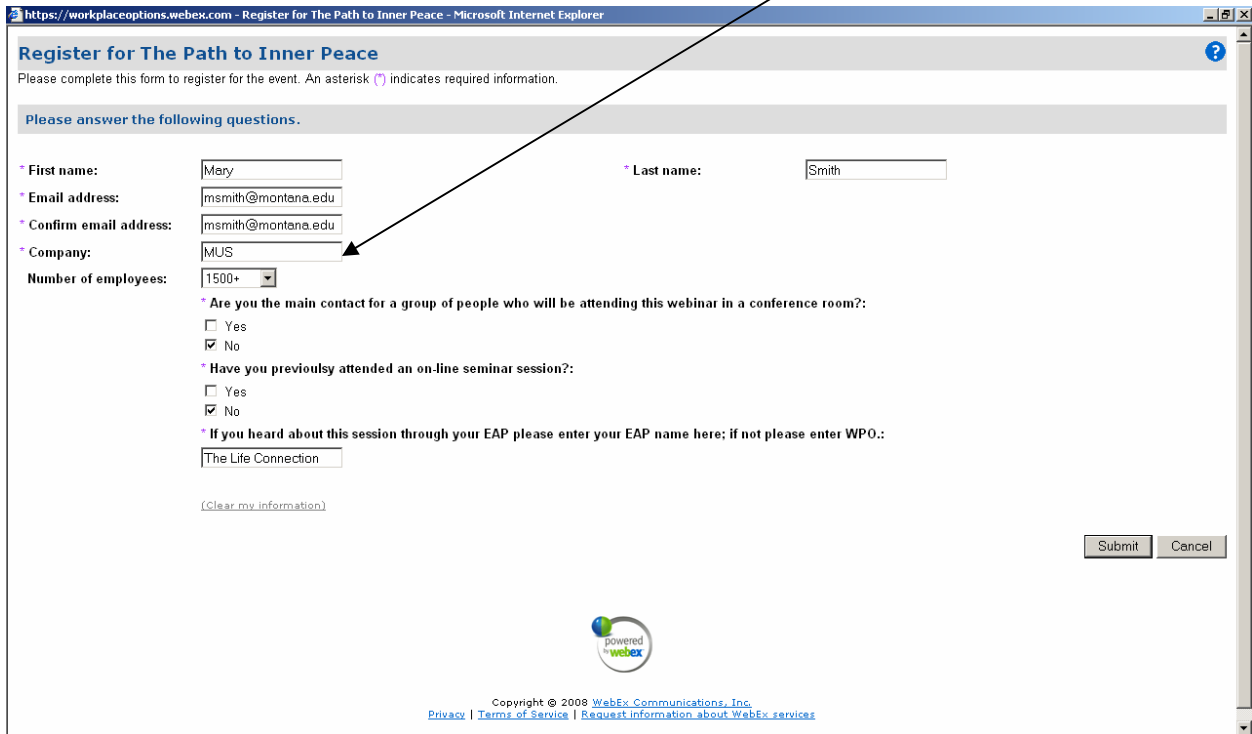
https://workplaceoptions.webex.com - Register for The Path to Inner Peace - Microsoft Internet Explorer

Register for The Path to Inner Peace

Please complete this form to register for the event. An asterisk (*) indicates required information.

Please answer the following questions.

* First name: Mary

* Last name: Smith

* Email address: msmith@montana.edu

* Confirm email address: msmith@montana.edu

* Company: MUS

Number of employees: 1500+

* Are you the main contact for a group of people who will be attending this webinar in a conference room?:

☐ Yes

☑ No

* Have you previoulsy attended an on-line seminar session?:

☐ Yes

☑ No

* If you heard about this session through your EAP please enter your EAP name here; if not please enter WPO.:

The Life Connection

(Clear my information)

Submit Cancel

powered by webex

Copyright © 2008 WebEx Communications, Inc.

Privacy | Terms of Service | Request information about WebEx services